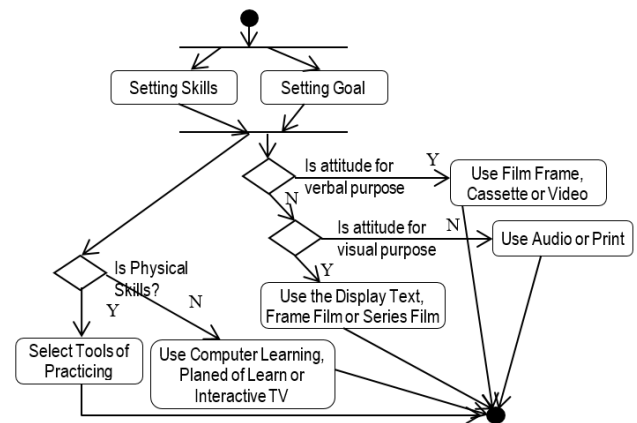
Setting Skills

Setting Goal

Is attitude for verbal purpose

Y

Use Film Frame, Cassette or Video

N

Is attitude for visual purpose

N

Use Audio or Print

Y

Use the Display Text, Frame Film or Series Film

Is Physical Skills?

Y

N

Select Tools of Practicing

Use Computer Learning, Planed of Learn or Interactive TV